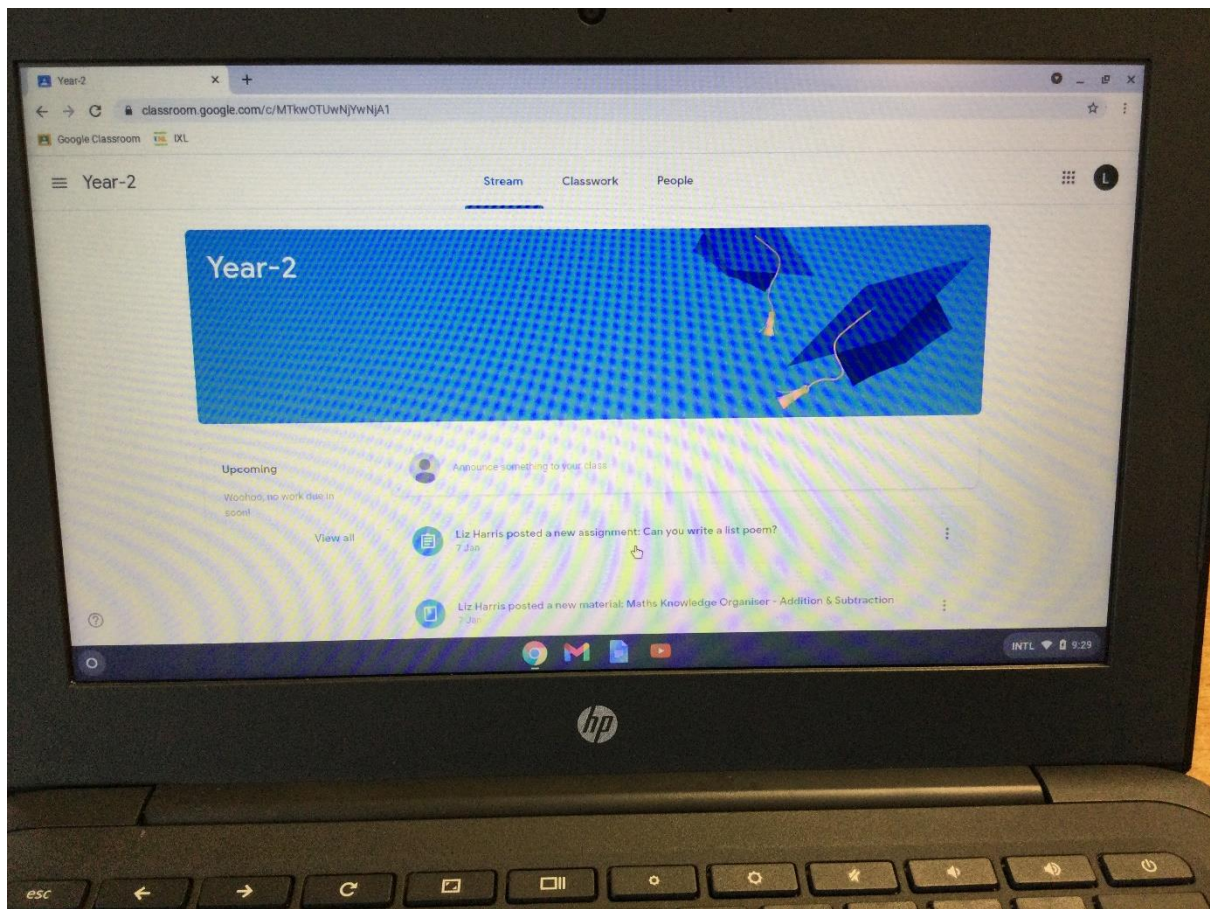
Year-2

classroom.google.com/c/MTkwOTUwNjYwNjA1

Google Classroom IXL

Year-2

Stream Classwork People

Year-2

Upcoming

Woohoo, no work due in soon!

View all

Announce something to your class

Liz Harris posted a new assignment: Can you write a list poem?
7 Jan

Liz Harris posted a new material: Maths Knowledge Organiser - Addition & Subtraction
7 Jan

INTL 9:29

hp

esc